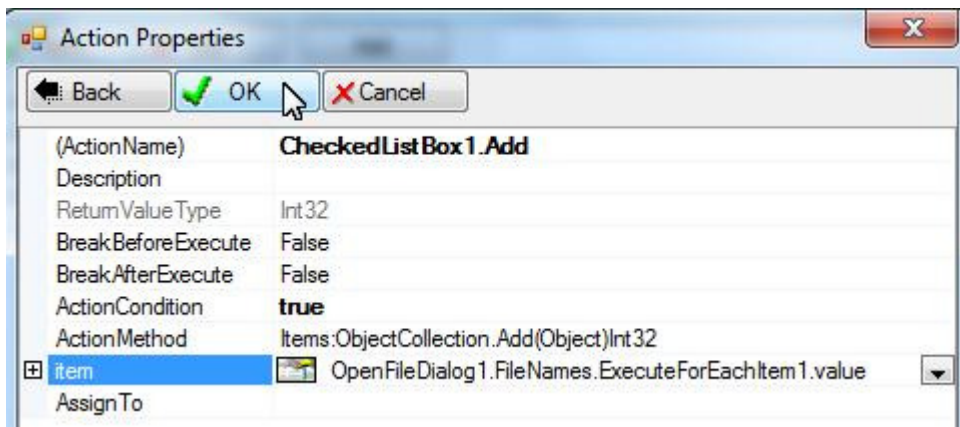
Action Properties

Back | OK | Cancel

| | |
|---|---|
| (ActionName) | CheckedListBox1.Add |
| Description | |
| ReturnValueType | Int32 |
| BreakBeforeExecute | False |
| BreakAfterExecute | False |
| ActionCondition | true |
| ActionMethod | Items:ObjectCollection.Add(Object)Int32 |
| item | OpenFileDialog1.FileNames.ExecuteForEachItem1.value |
| AssignTo | |